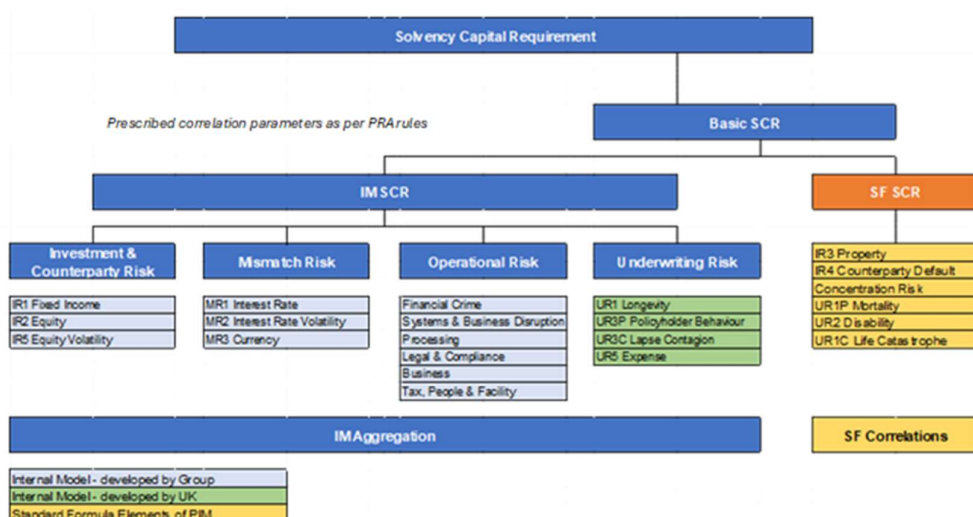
Solvency Capital Requirement

Prescribed correlation parameters as per PRA rules

Basic SCR

IM SCR

SF SCR

Investment & Counterparty Risk

IR1 Fixed Income
IR2 Equity
IR5 Equity Volatility

Mismatch Risk

MR1 Interest Rate
MR2 Interest Rate Volatility
MR3 Currency

Operational Risk

Financial Crime
Systems & Business Disruption
Processing
Legal & Compliance
Business
Tax, People & Facility

Underwriting Risk

UR1 Longevity
UR3P Policyholder Behaviour
UR3C Lapse Contagion
UR5 Expense

IR3 Property
IR4 Counterparty Default
Concentration Risk
UR1P Mortality
UR2 Disability
UR1C Life Catastrophe

IM Aggregation

SF Correlations

Internal Model - developed by Group
Internal Model - developed by UK
Standard Formula Elements of PIM